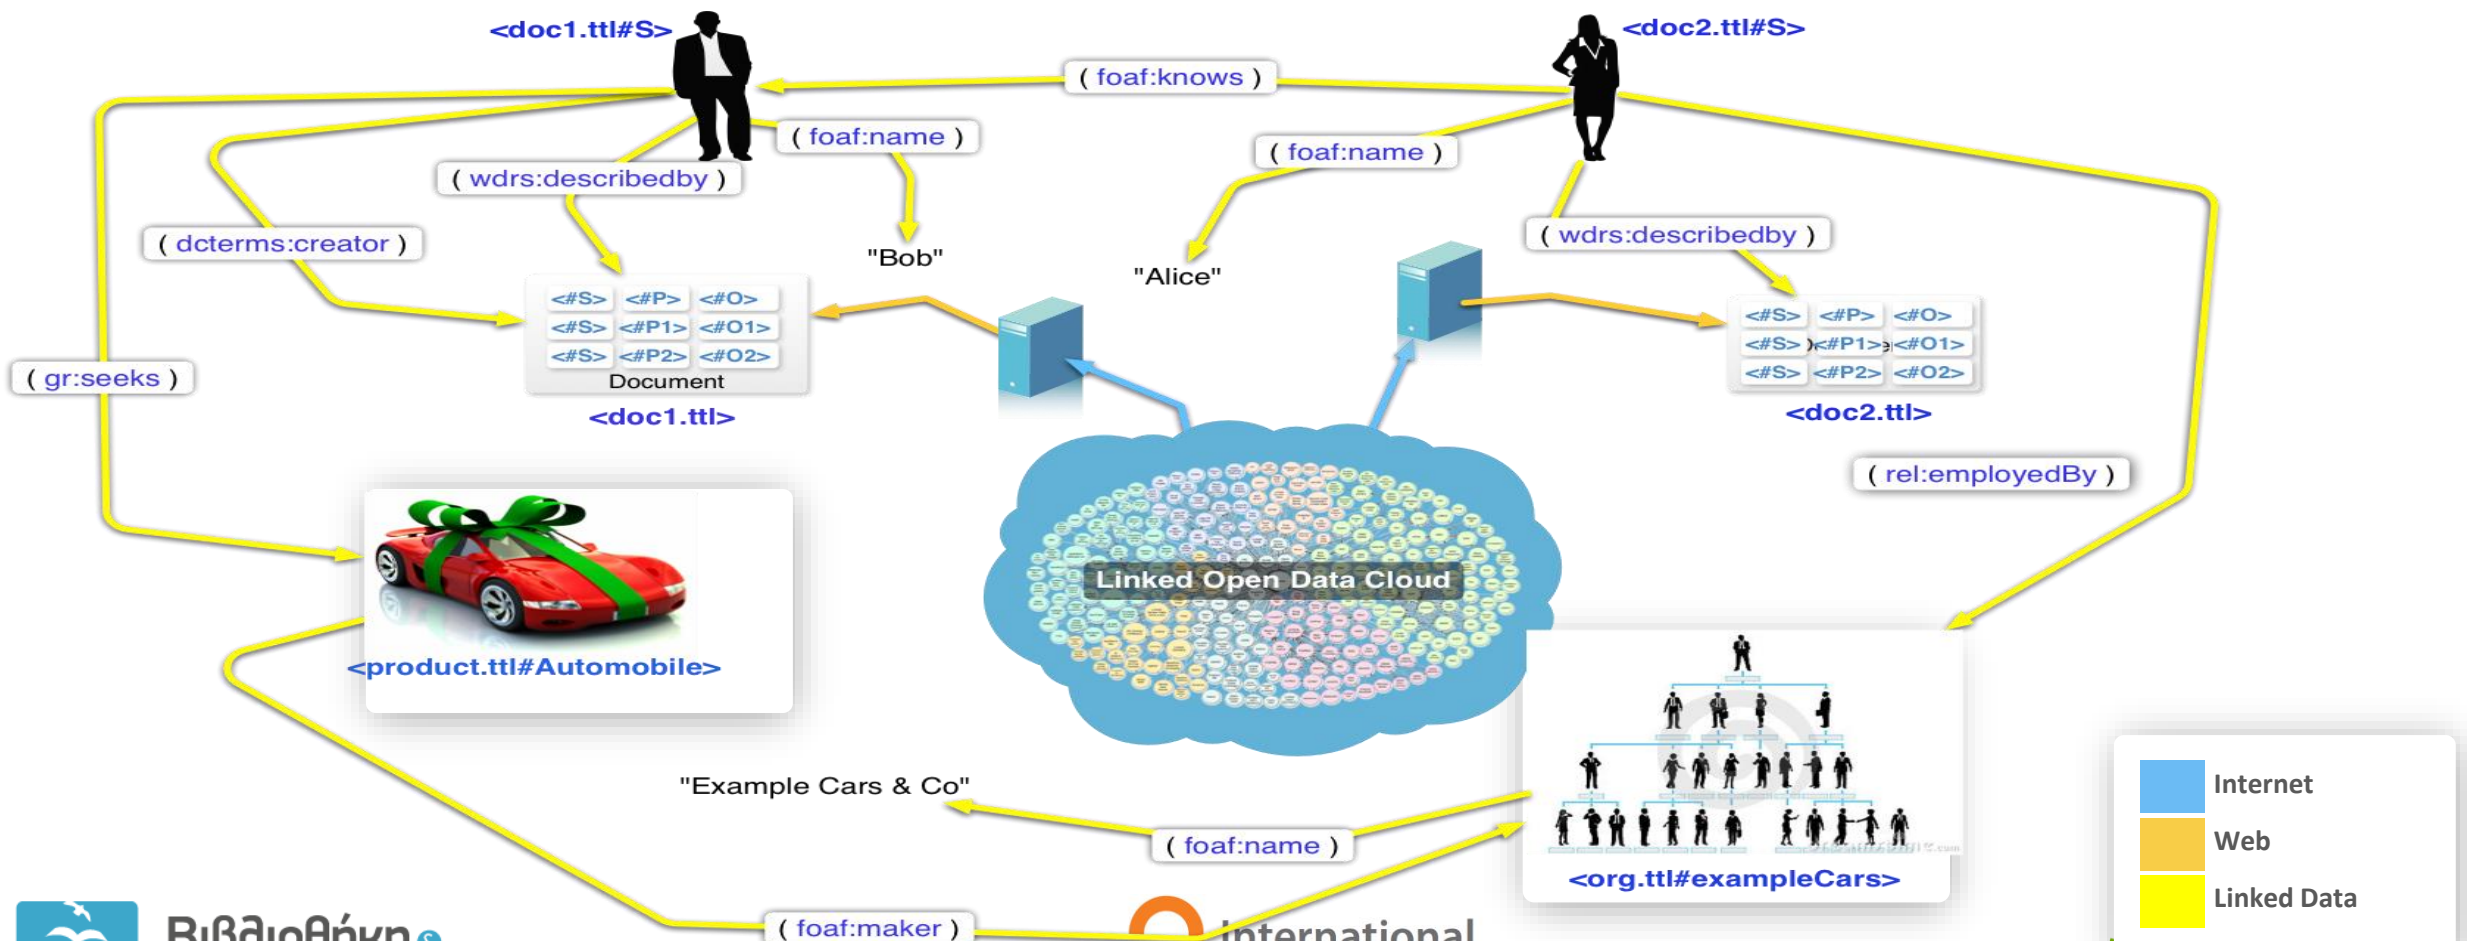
<doc1.ttl#S>
<doc2.ttl#S>
( foaf:knows )
( foaf:name )
( foaf:name )
( wdrs:describedby )
( wdrs:describedby )
( dcterms:creator )
"Bob"
"Alice"

| <#S> | <#P> | <#O> |
|---|---|---|
| <#S> | <#P1> | <#O1> |
| <#S> | <#P2> | <#O2> |

Document
<doc1.ttl>

| <#S> | <#P> | <#O> |
|---|---|---|
| <#S> | <#P1> | <#O1> |
| <#S> | <#P2> | <#O2> |

<doc2.ttl>
( gr:seeks )
( rel:employedBy )
Linked Open Data Cloud
<product.ttl#Automobile>
"Example Cars & Co"
( foaf:name )
<org.ttl#exampleCars>
( foaf:maker )
Internet
Web
Linked Data
Βιβλιοθήκη
International